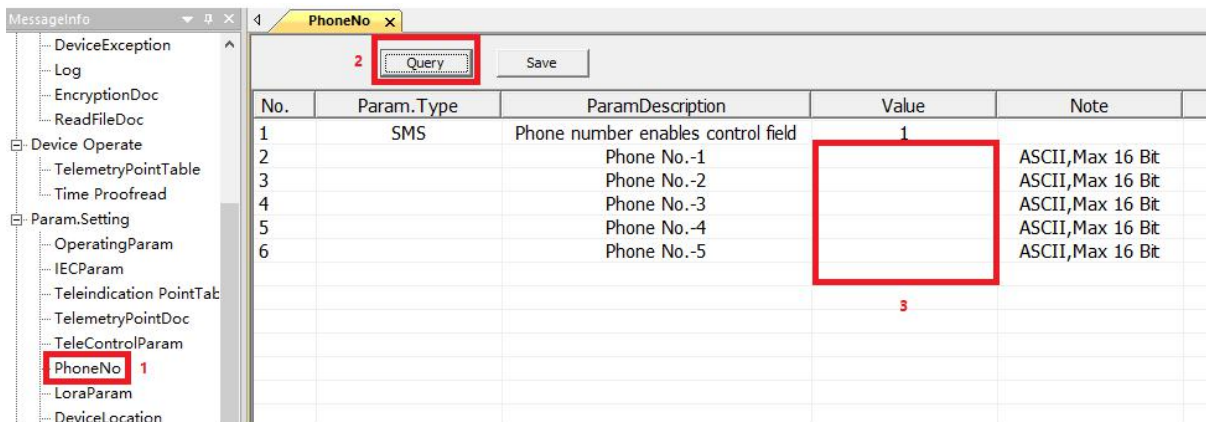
MessageInfo

DeviceException
Log
EncryptionDoc
ReadFileDoc
Device Operate
TelemetryPointTable
Time Proofread
Param.Setting
OperatingParam
IECParam
Teleindication PointTab
TelemetryPointDoc
TeleControlParam
PhoneNo 1
LoraParam
DeviceLocation

PhoneNo ×

2 Query Save

| No. | Param.Type | ParamDescription | Value | Note |
|---|---|---|---|---|
| 1 | SMS | Phone number enables control field | 1 | |
| 2 | | Phone No.-1 | | ASCII,Max 16 Bit |
| 3 | | Phone No.-2 | | ASCII,Max 16 Bit |
| 4 | | Phone No.-3 | | ASCII,Max 16 Bit |
| 5 | | Phone No.-4 | | ASCII,Max 16 Bit |
| 6 | | Phone No.-5 | | ASCII,Max 16 Bit |

3